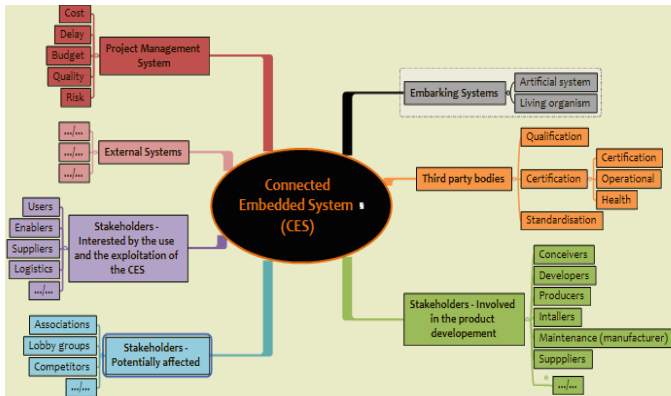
Cost
Delay
Budget
Quality
Risk
Project Management System

.../...
.../...
.../...
External Systems

Users
Enablers
Suppliers
Logistics
.../...
Stakeholders - Interested by the use and the exploitation of the CES

Associations
Lobby groups
Competitors
.../...
Stakeholders - Potentially affected

Connected Embedded System (CES)

Embarking Systems
Artificial system
Living organism

Third party bodies
Qualification
Certification
Certification
Operational
Health
Standardisation

Stakeholders - Involved in the product developement
Conceivers
Developers
Producers
Intallers
Maintenance (manufacturer)
Suppliers
.../...